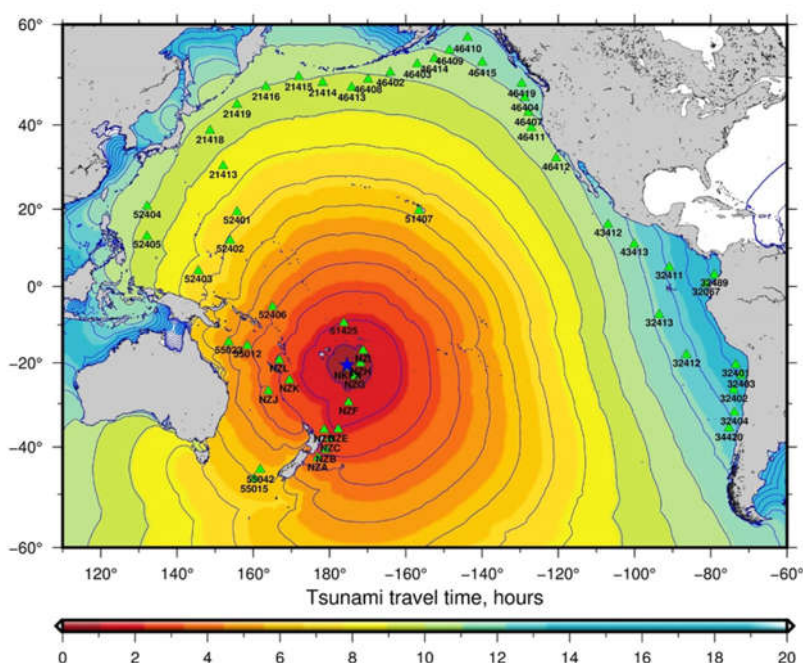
60°
40°
20°
0°
-20°
-40°
-60°

46410
46409
46415
46414
46403
46402
46408
46413
21414
21415
21416
21419
21418
21413
46419
46404
46407
46411
46412
52404
52401
52405
52402
52403
51407
43412
43413
32411
32489
32067
32413
52406
51425
55023
55012
NZL
NZK
NZJ
NZI
NZH
NZG
NKPT
NZF
NZD
NZE
NZC
NZB
NZA
55042
55015
32412
32401
32403
32402
32404
34420

120°
140°
160°
180°
-160°
-140°
-120°
-100°
-80°
-60°

Tsunami travel time, hours

0
2
4
6
8
10
12
14
16
18
20